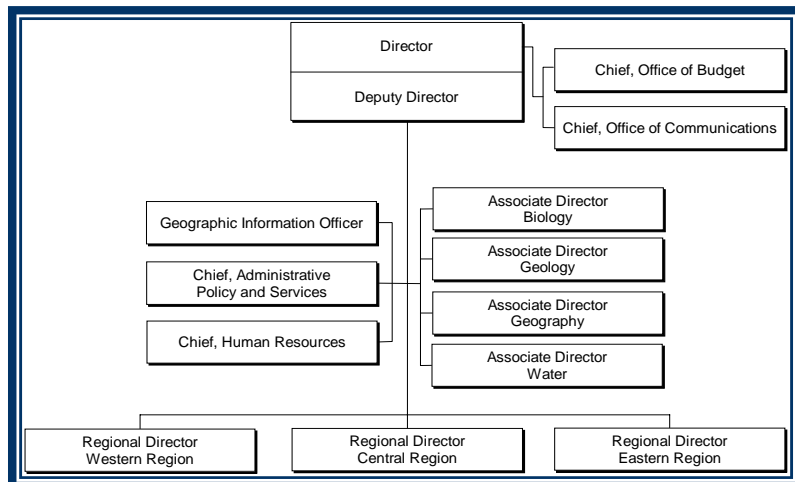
Director

Deputy Director

Chief, Office of Budget

Chief, Office of Communications

Geographic Information Officer

Chief, Administrative Policy and Services

Chief, Human Resources

Associate Director Biology

Associate Director Geology

Associate Director Geography

Associate Director Water

Regional Director Western Region

Regional Director Central Region

Regional Director Eastern Region